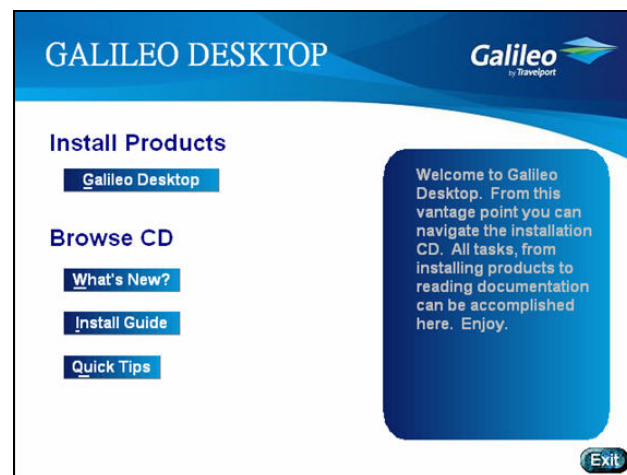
GALILEO DESKTOP

Galileo
by Travelport

Install Products

Galileo Desktop

Browse CD

What's New?

Install Guide

Quick Tips

Welcome to Galileo Desktop. From this vantage point you can navigate the installation CD. All tasks, from installing products to reading documentation can be accomplished here. Enjoy.

Exit